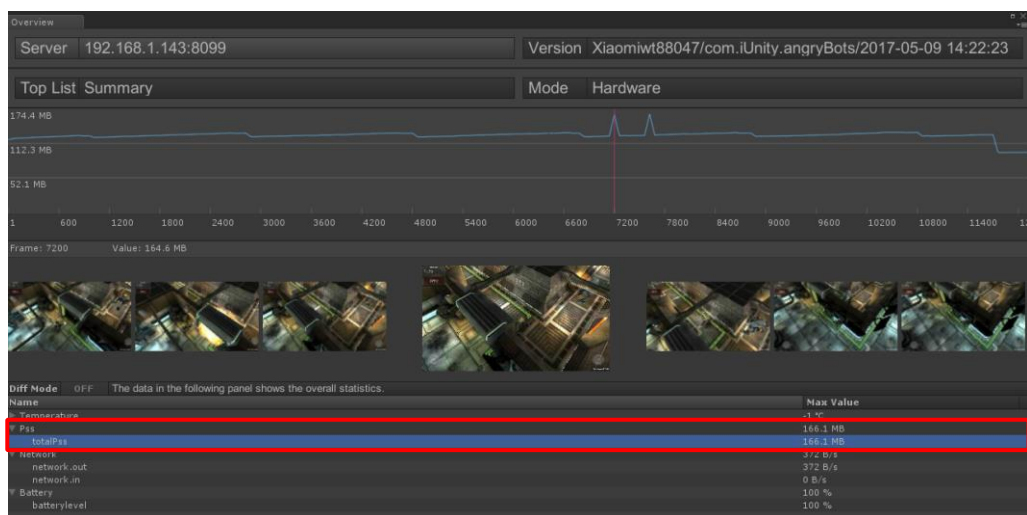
Overview

Server 192.168.1.143:8099

Version Xiaomiwt88047/com.iUnity.angryBots/2017-05-09 14:22:23

Top List Summary

Mode Hardware

174.4 MB

112.3 MB

52.1 MB

1 600 1200 1800 2400 3000 3600 4200 4800 5400 6000 6600 7200 7800 8400 9000 9600 10200 10800 11400 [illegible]

Frame: 7200 Value: 164.6 MB

Diff Mode OFF The data in the following panel shows the overall statistics.

| Name | Max Value |
|---|---|
| Temperature | -1 °C |
| Pss | 166.1 MB |
| totalPss | 166.1 MB |
| Network | 372 B/s |
| network.out | 372 B/s |
| network.in | 0 B/s |
| Battery | 100 % |
| batterylevel | 100 % |